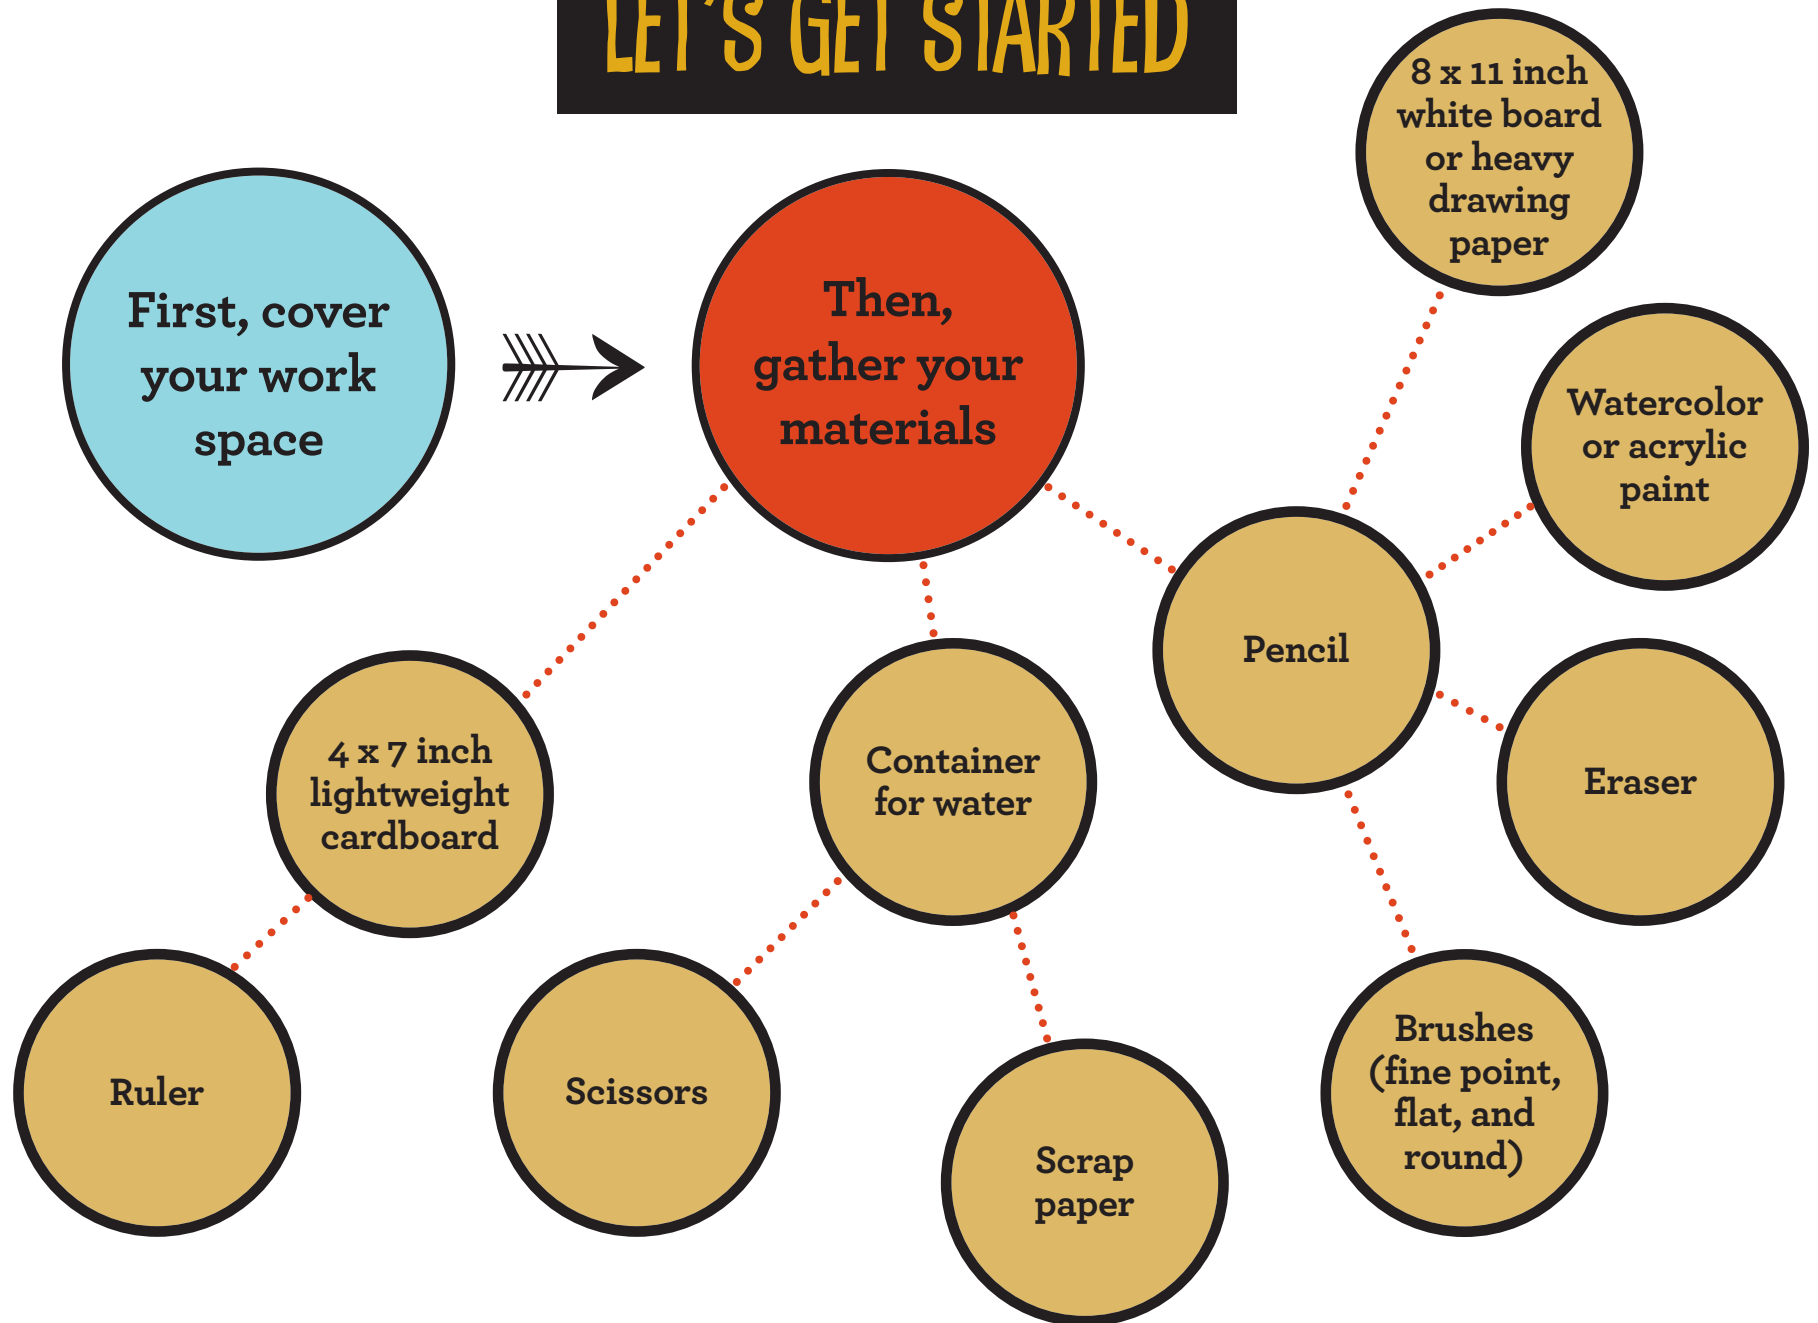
LET'S GET STARTED

First, cover your work space

Then, gather your materials

8 x 11 inch white board or heavy drawing paper

Watercolor or acrylic paint

Pencil

Eraser

4 x 7 inch lightweight cardboard

Container for water

Ruler

Scissors

Scrap paper

Brushes (fine point, flat, and round)